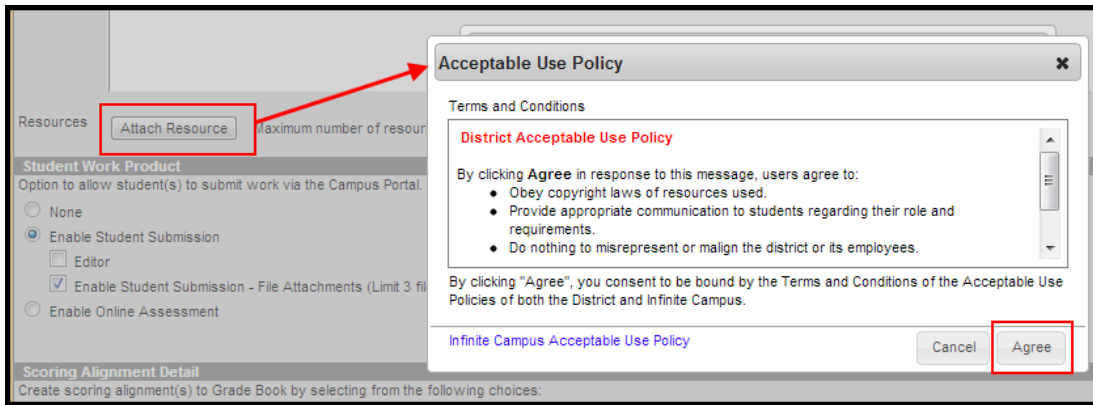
Resources Attach Resource Maximum number of resour

Student Work Product

Option to allow student(s) to submit work via the Campus Portal.

None

Enable Student Submission

Editor

Enable Student Submission - File Attachments (Limit 3 fil

Enable Online Assessment

Scoring Alignment Detail

Create scoring alignment(s) to Grade Book by selecting from the following choices:

Acceptable Use Policy

Terms and Conditions

District Acceptable Use Policy

By clicking **Agree** in response to this message, users agree to:

- Obey copyright laws of resources used.
- Provide appropriate communication to students regarding their role and requirements.
- Do nothing to misrepresent or malign the district or its employees.

By clicking "Agree", you consent to be bound by the Terms and Conditions of the Acceptable Use Policies of both the District and Infinite Campus.

Infinite Campus Acceptable Use Policy

Cancel Agree